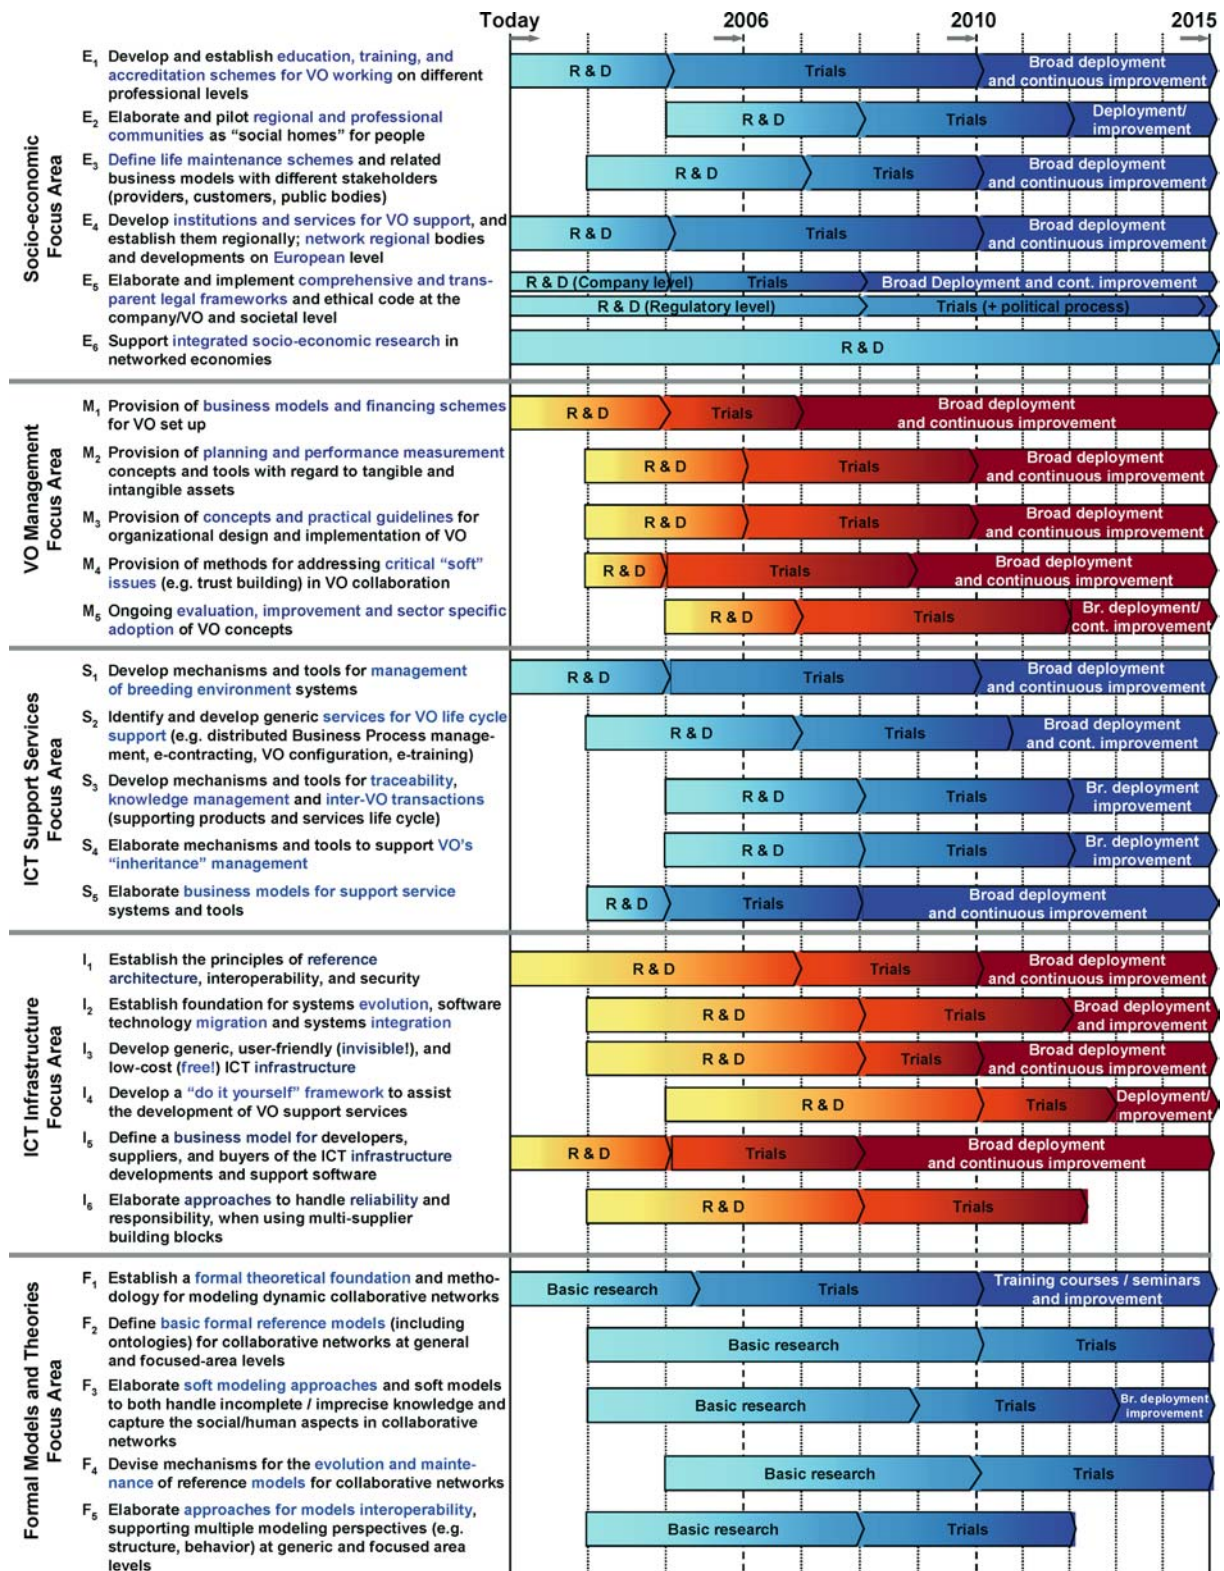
Today 2006 2010 2015

Socio-economic Focus Area

$E_1$ Develop and establish education, training, and accreditation schemes for VO working on different professional levels — R & D — Trials — Broad deployment and continuous improvement

$E_2$ Elaborate and pilot regional and professional communities as "social homes" for people — R & D — Trials — Deployment/ improvement

$E_3$ Define life maintenance schemes and related business models with different stakeholders (providers, customers, public bodies) — R & D — Trials — Broad deployment and continuous improvement

$E_4$ Develop institutions and services for VO support, and establish them regionally; network regional bodies and developments on European level — R & D — Trials — Broad deployment and continuous improvement

$E_5$ Elaborate and implement comprehensive and transparent legal frameworks and ethical code at the company/VO and societal level — R & D (Company level) — Trials — Broad Deployment and cont. improvement — R & D (Regulatory level) — Trials (+ political process)

$E_6$ Support integrated socio-economic research in networked economies — R & D

VO Management Focus Area

$M_1$ Provision of business models and financing schemes for VO set up — R & D — Trials — Broad deployment and continuous improvement

$M_2$ Provision of planning and performance measurement concepts and tools with regard to tangible and intangible assets — R & D — Trials — Broad deployment and continuous improvement

$M_3$ Provision of concepts and practical guidelines for organizational design and implementation of VO — R & D — Trials — Broad deployment and continuous improvement

$M_4$ Provision of methods for addressing critical "soft" issues (e.g. trust building) in VO collaboration — R & D — Trials — Broad deployment and continuous improvement

$M_5$ Ongoing evaluation, improvement and sector specific adoption of VO concepts — R & D — Trials — Br. deployment/ cont. improvement

ICT Support Services Focus Area

$S_1$ Develop mechanisms and tools for management of breeding environment systems — R & D — Trials — Broad deployment and continuous improvement

$S_2$ Identify and develop generic services for VO life cycle support (e.g. distributed Business Process management, e-contracting, VO configuration, e-training) — R & D — Trials — Broad deployment and cont. improvement

$S_3$ Develop mechanisms and tools for traceability, knowledge management and inter-VO transactions (supporting products and services life cycle) — R & D — Trials — Br. deployment improvement

$S_4$ Elaborate mechanisms and tools to support VO's "inheritance" management — R & D — Trials — Br. deployment improvement

$S_5$ Elaborate business models for support service systems and tools — R & D — Trials — Broad deployment and continuous improvement

ICT Infrastructure Focus Area

$I_1$ Establish the principles of reference architecture, interoperability, and security — R & D — Trials — Broad deployment and continuous improvement

$I_2$ Establish foundation for systems evolution, software technology migration and systems integration — R & D — Trials — Broad deployment and improvement

$I_3$ Develop generic, user-friendly (invisible!), and low-cost (free!) ICT infrastructure — R & D — Trials — Broad deployment and continuous improvement

$I_4$ Develop a "do it yourself" framework to assist the development of VO support services — R & D — Trials — Deployment/ mprovement

$I_5$ Define a business model for developers, suppliers, and buyers of the ICT infrastructure developments and support software — R & D — Trials — Broad deployment and continuous improvement

$I_6$ Elaborate approaches to handle reliability and responsibility, when using multi-supplier building blocks — R & D — Trials

Formal Models and Theories Focus Area

$F_1$ Establish a formal theoretical foundation and methodology for modeling dynamic collaborative networks — Basic research — Trials — Training courses / seminars and improvement

$F_2$ Define basic formal reference models (including ontologies) for collaborative networks at general and focused-area levels — Basic research — Trials

$F_3$ Elaborate soft modeling approaches and soft models to both handle incomplete / imprecise knowledge and capture the social/human aspects in collaborative networks — Basic research — Trials — Br. deployment improvement

$F_4$ Devise mechanisms for the evolution and maintenance of reference models for collaborative networks — Basic research — Trials

$F_5$ Elaborate approaches for models interoperability, supporting multiple modeling perspectives (e.g. structure, behavior) at generic and focused area levels — Basic research — Trials